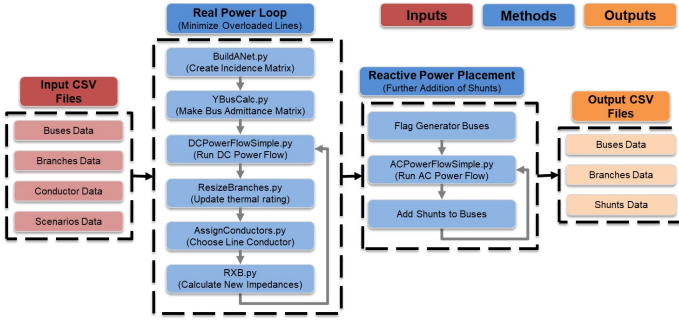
Real Power Loop
(Minimize Overloaded Lines)

Inputs

Methods

Outputs

Input CSV Files

Buses Data

Branches Data

Conductor Data

Scenarios Data

BuildANet.py
(Create Incidence Matrix)

YBusCalc.py
(Make Bus Admittance Matrix)

DCPowerFlowSimple.py
(Run DC Power Flow)

ResizeBranches.py
(Update thermal rating)

AssignConductors.py
(Choose Line Conductor)

RXB.py
(Calculate New Impedances)

Reactive Power Placement
(Further Addition of Shunts)

Flag Generator Buses

ACPowerFlowSimple.py
(Run AC Power Flow)

Add Shunts to Buses

Output CSV Files

Buses Data

Branches Data

Shunts Data